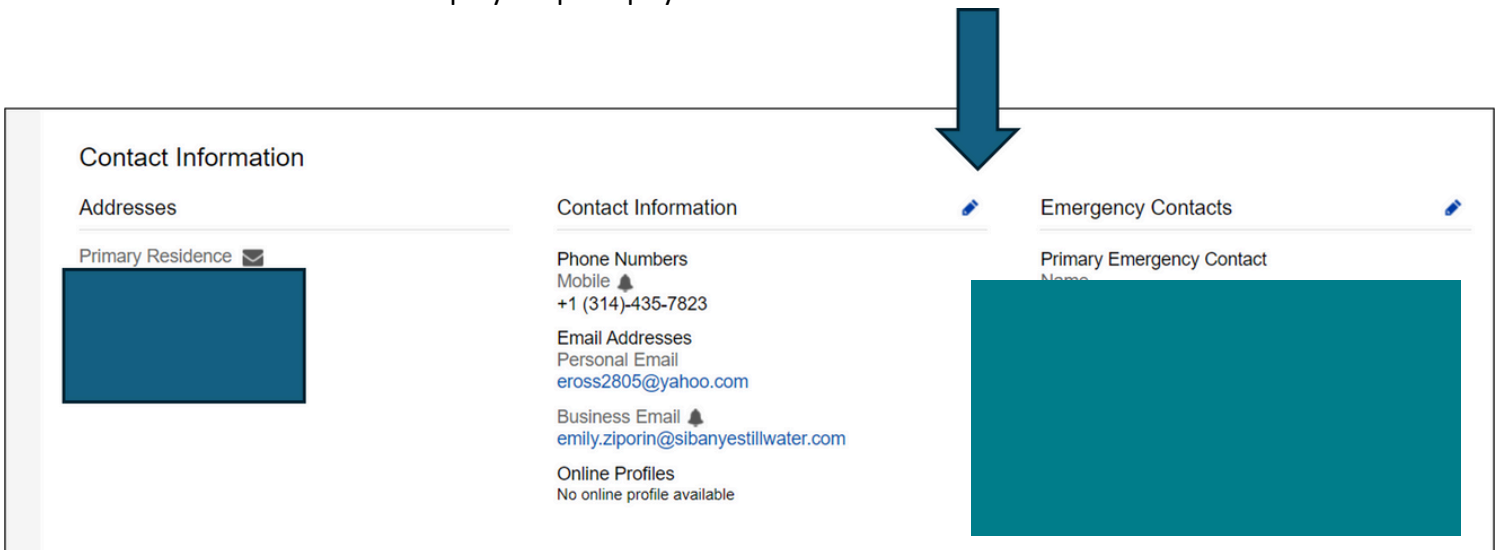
Contact Information

Addresses

Primary Residence

Contact Information

Phone Numbers
Mobile
+1 (314)-435-7823

Email Addresses
Personal Email
eross2805@yahoo.com

Business Email
emily.ziporin@sibanyestillwater.com

Online Profiles
No online profile available

Emergency Contacts

Primary Emergency Contact
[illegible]